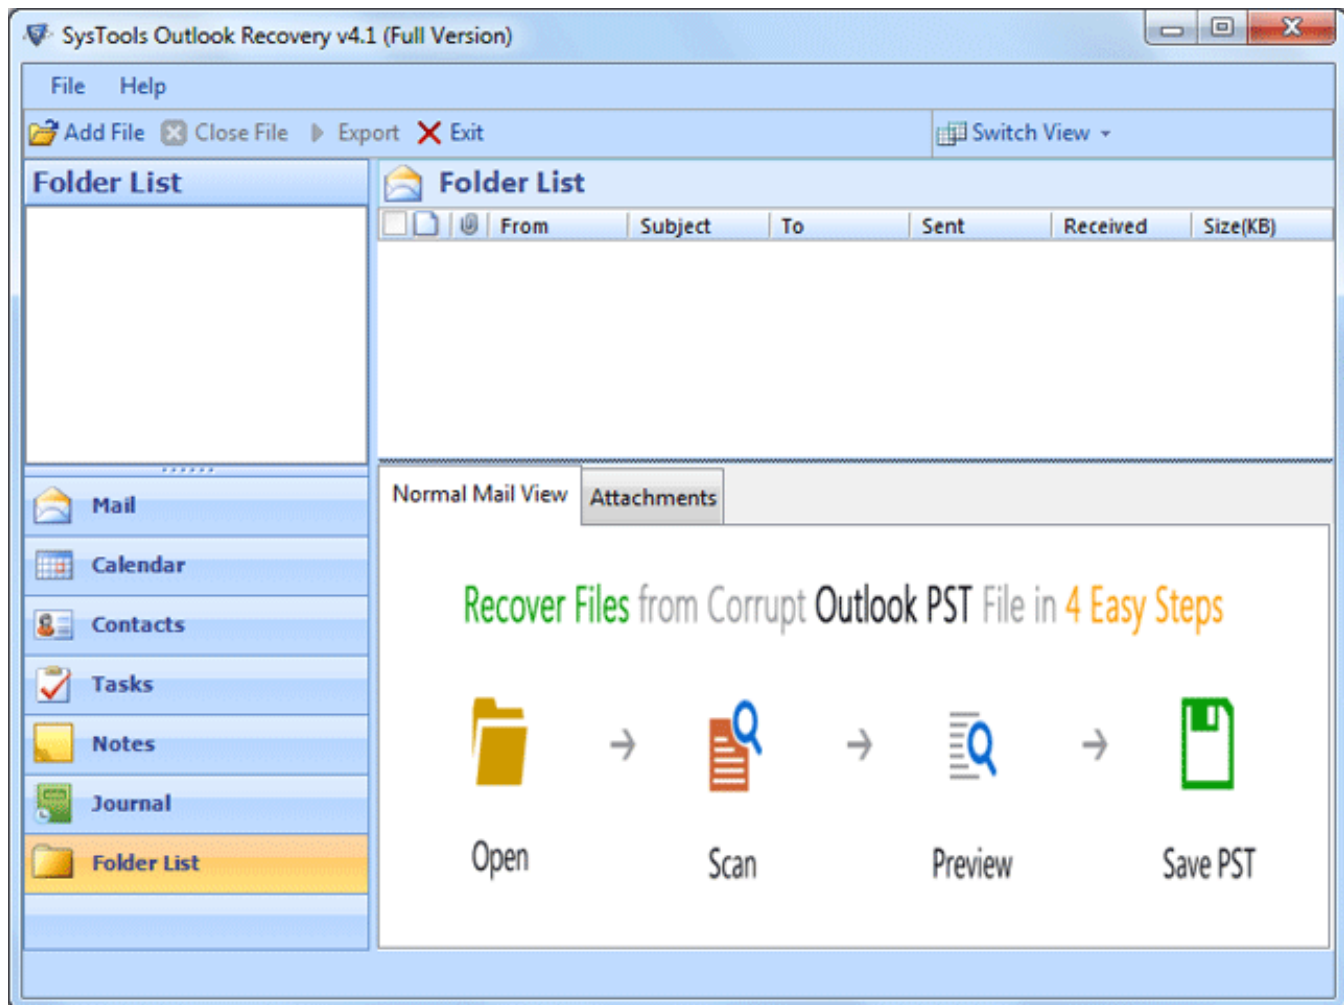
SysTools Outlook Recovery v4.1 (Full Version)

File Help

Add File Close File Export Exit Switch View

Folder List

Folder List

| | | | From | Subject | To | Sent | Received | Size(KB) |
|---|---|---|---|---|---|---|---|---|

Mail
Calendar
Contacts
Tasks
Notes
Journal
Folder List

Normal Mail View Attachments

Recover Files from Corrupt Outlook PST File in 4 Easy Steps

Open → Scan → Preview → Save PST